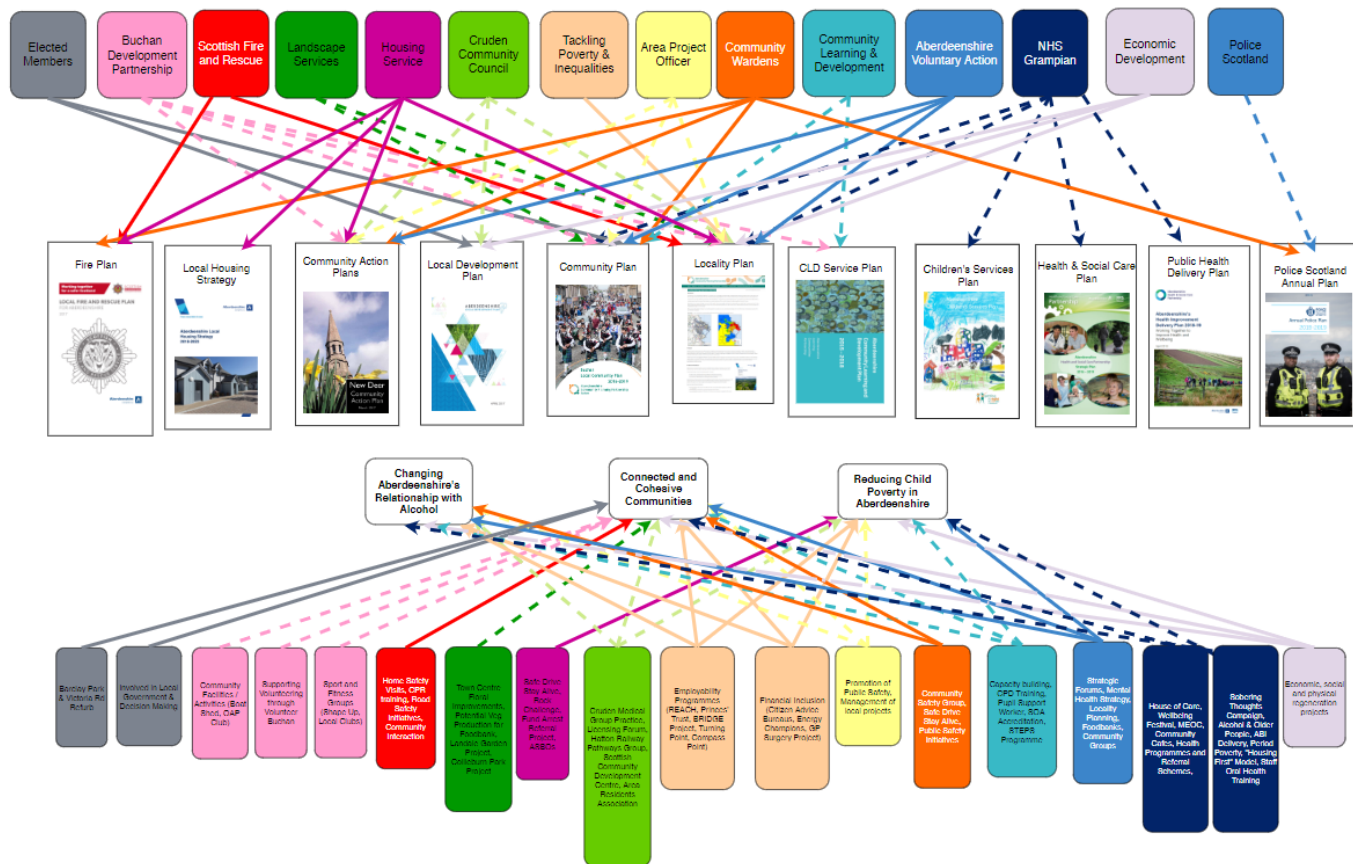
Elected Members

Buchan Development Partnership

Scottish Fire and Rescue

Landscape Services

Housing Service

Cruden Community Council

Tackling Poverty & Inequalities

Area Project Officer

Community Wardens

Community Learning & Development

Aberdeenshire Voluntary Action

NHS Grampian

Economic Development

Police Scotland

Fire Plan

Local Housing Strategy

Community Action Plans

Local Development Plan

Community Plan

Locality Plan

CLD Service Plan

Children's Services Plan

Health & Social Care Plan

Public Health Delivery Plan

Police Scotland Annual Plan

Changing Aberdeenshire's Relationship with Alcohol

Connected and Cohesive Communities

Reducing Child Poverty in Aberdeenshire

Barclay Park & Victoria Rd Refurb

Involved in Local Government & Decision Making

Community Facilities / Activities (Boat Shed, OAP Club)

Supporting Volunteering through Voluntary Buchan

Sport and Fitness Groups (Shape Up, Local Clubs)

Home Safety Visits, CPR training, Road Safety initiatives, Community interaction

Town Centre Floral Improvements, Potential Veg Production for Foodbank, Lonsdale Garden Project, Collieburn Park Project

Safe Drive Stay Alive, Rock Challenge, Fuse Arrest Referral Project, ASBOs

Cruden Medical Group Practice, Licensing Forum, Hatton Railway Pathways Group, Scottish Community Development Centre, Area Residents Association

Employability Programmes (REACH, Princes' Trust, BRIDGE Project, Turning Point, Compass Point)

Financial Inclusion (Citizen Advice Bureaux, Energy Champions, GP Surgery Project)

Promotion of Public Safety, Management of local projects

Community Safety Group, Safe Drive Stay Alive, Public Safety initiatives

Capacity building, CPD Training, Pupil Support Worker, SQA Accreditation, STEPS Programme

Strategic Forums, Mental Health Strategy, Locality Planning, Foodbanks, Community Groups

House of Care, Wellbeing Festival, MEOC, Community Cafes, Health Programmes and Referral Schemes,

Sobering Thoughts Campaign, Alcohol & Older People, ABI Delivery, Period Poverty, "Housing First" Model, Staff Oral Health Training

Economic, social and physical regeneration projects